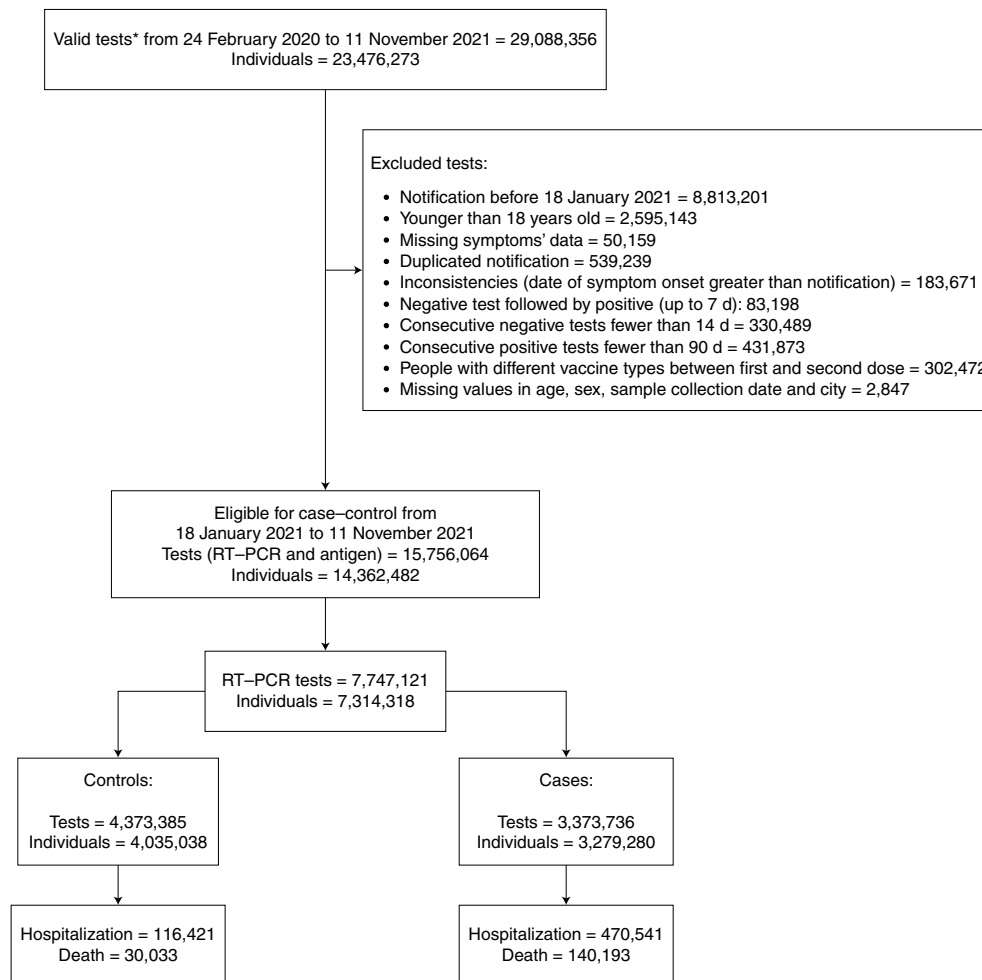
Valid tests* from 24 February 2020 to 11 November 2021 = 29,088,356
Individuals = 23,476,273

Excluded tests:

- Notification before 18 January 2021 = 8,813,201
- Younger than 18 years old = 2,595,143
- Missing symptoms' data = 50,159
- Duplicated notification = 539,239
- Inconsistencies (date of symptom onset greater than notification) = 183,671
- Negative test followed by positive (up to 7 d): 83,198
- Consecutive negative tests fewer than 14 d = 330,489
- Consecutive positive tests fewer than 90 d = 431,873
- People with different vaccine types between first and second dose = 302,472
- Missing values in age, sex, sample collection date and city = 2,847

Eligible for case–control from
18 January 2021 to 11 November 2021
Tests (RT–PCR and antigen) = 15,756,064
Individuals = 14,362,482

RT–PCR tests = 7,747,121
Individuals = 7,314,318

Controls:

Tests = 4,373,385
Individuals = 4,035,038

Cases:

Tests = 3,373,736
Individuals = 3,279,280

Hospitalization = 116,421
Death = 30,033

Hospitalization = 470,541
Death = 140,193